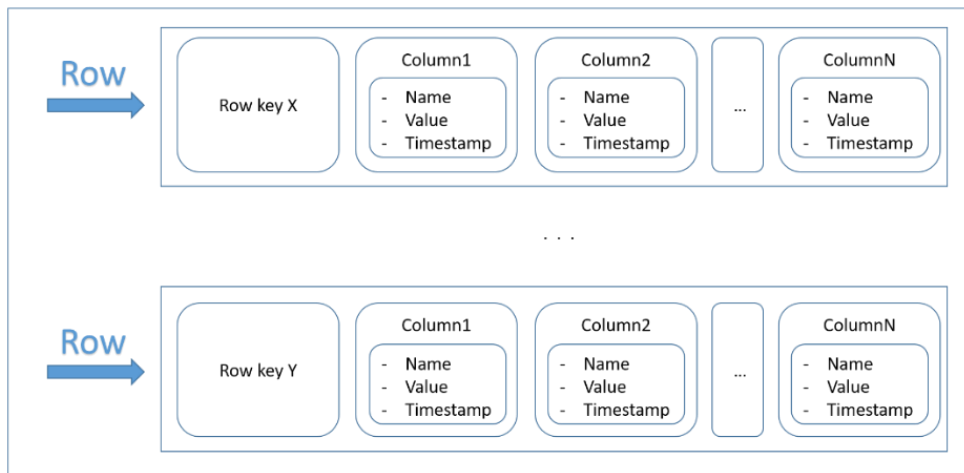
Row

Row key X

Column1
- Name
- Value
- Timestamp

Column2
- Name
- Value
- Timestamp

...

ColumnN
- Name
- Value
- Timestamp

. . .

Row

Row key Y

Column1
- Name
- Value
- Timestamp

Column2
- Name
- Value
- Timestamp

...

ColumnN
- Name
- Value
- Timestamp